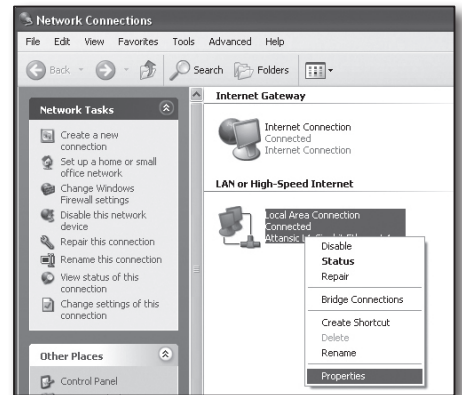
Network Connections

File Edit View Favorites Tools Advanced Help

Back Search Folders

Network Tasks

Create a new connection

Set up a home or small office network

Change Windows Firewall settings

Disable this network device

Repair this connection

Rename this connection

View status of this connection

Change settings of this connection

Other Places

Control Panel

Internet Gateway

Internet Connection
Connected
Internet Connection

LAN or High-Speed Internet

Local Area Connection
Connected
Attansic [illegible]

Disable
Status
Repair
Bridge Connections
Create Shortcut
Delete
Rename
Properties